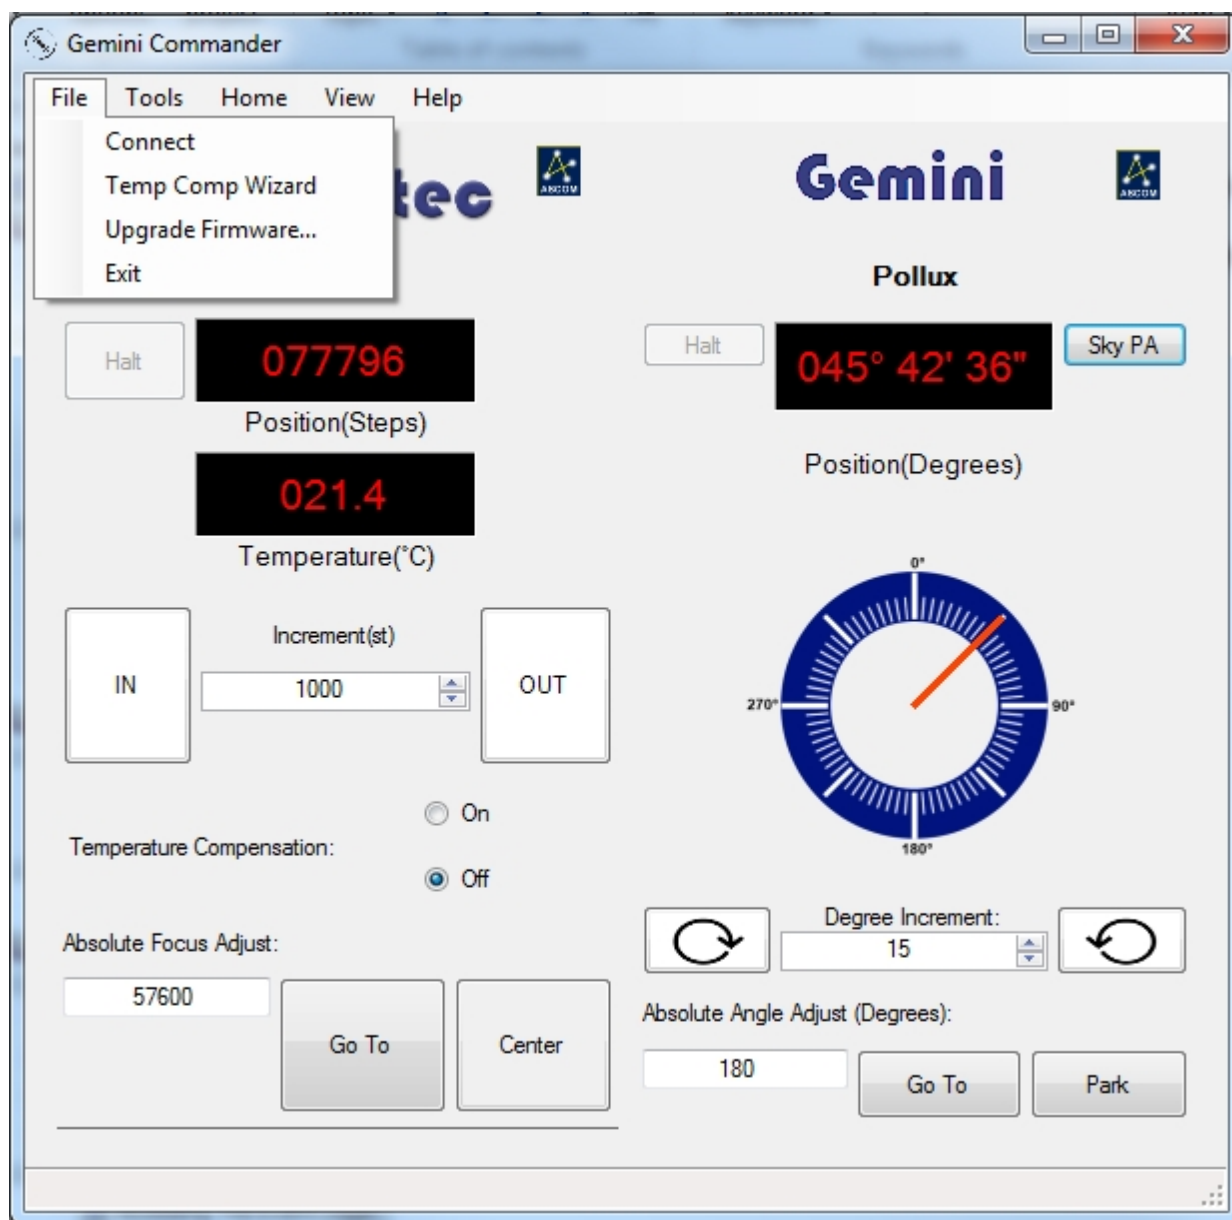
Gemini Commander

File Tools Home View Help

Connect
Temp Comp Wizard
Upgrade Firmware...
Exit

tec

ASCOM

Gemini

ASCOM

Pollux

Halt
077796
Position(Steps)

021.4
Temperature(°C)

Halt
045° 42' 36"
Sky PA

Position(Degrees)

0°
90°
180°
270°

IN
Increment(st)
1000
OUT

On
Temperature Compensation:
Off

Absolute Focus Adjust:
57600
Go To
Center

Degree Increment:
15

Absolute Angle Adjust (Degrees):
180
Go To
Park